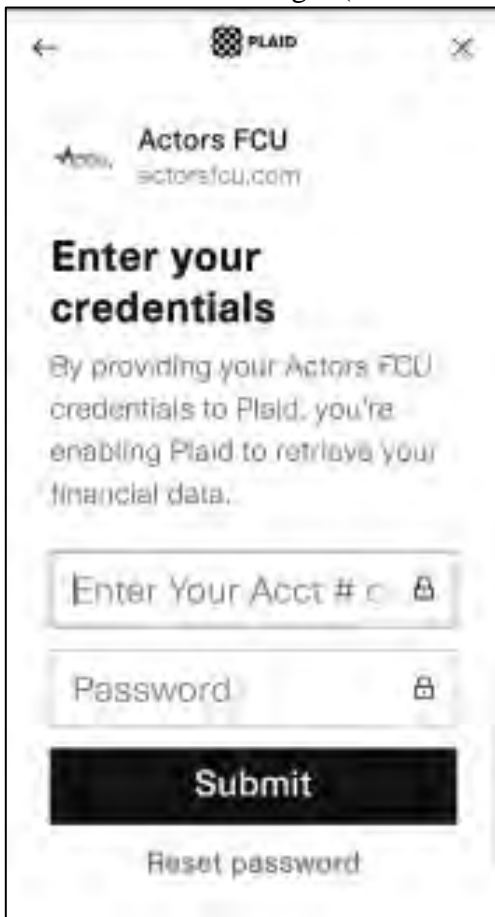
PLAID

Actors FCU
actorsfcu.com

Enter your credentials

By providing your Actors FCU credentials to Plaid, you're enabling Plaid to retrieve your financial data.

Enter Your Acct # c

Password

Submit

Reset password